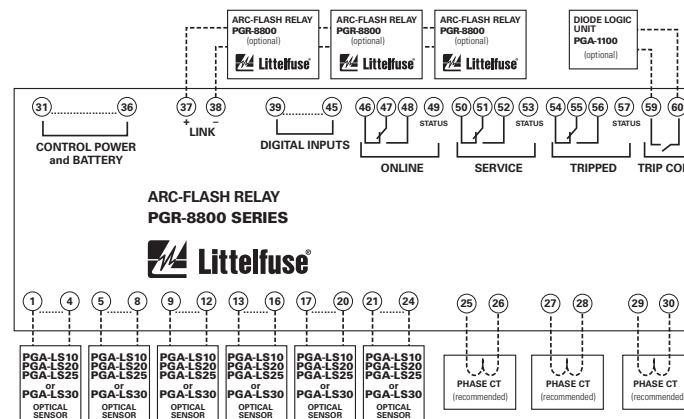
ARC-FLASH RELAY
PGR-8800
(optional)
Littelfuse

ARC-FLASH RELAY
PGR-8800
(optional)
Littelfuse

ARC-FLASH RELAY
PGR-8800
(optional)
Littelfuse

DIODE LOGIC UNIT
PGA-1100
(optional)

31 36
CONTROL POWER and BATTERY

37 38
+ −
LINK

39 45
DIGITAL INPUTS

46 47 48 49
STATUS
ONLINE

50 51 52 53
STATUS
SERVICE

54 55 56 57
STATUS
TRIPPED

59 60
TRIP CO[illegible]

ARC-FLASH RELAY
PGR-8800 SERIES
Littelfuse

1 4
5 8
9 12
13 16
17 20
21 24
25 26
27 28
29 30

PGA-LS10
PGA-LS20
PGA-LS25
or
PGA-LS30
OPTICAL SENSOR

PGA-LS10
PGA-LS20
PGA-LS25
or
PGA-LS30
OPTICAL SENSOR

PGA-LS10
PGA-LS20
PGA-LS25
or
PGA-LS30
OPTICAL SENSOR

PGA-LS10
PGA-LS20
PGA-LS25
or
PGA-LS30
OPTICAL SENSOR

PGA-LS10
PGA-LS20
PGA-LS25
or
PGA-LS30
OPTICAL SENSOR

PGA-LS10
PGA-LS20
PGA-LS25
or
PGA-LS30
OPTICAL SENSOR

PHASE CT
(recommended)

PHASE CT
(recommended)

PHASE CT
(recommended)